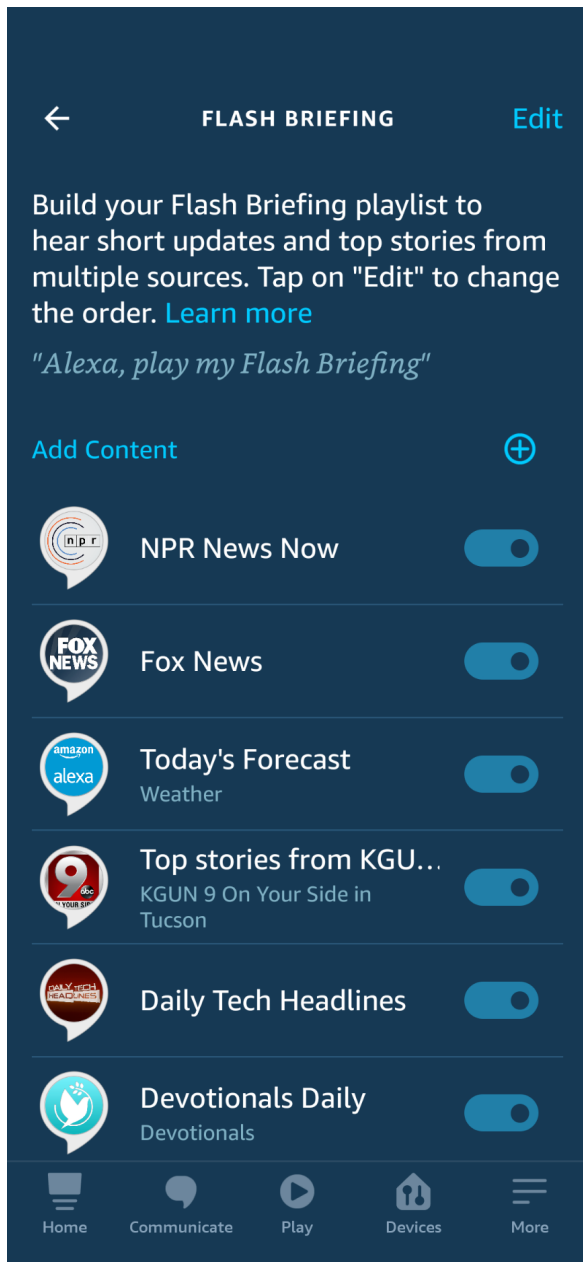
FLASH BRIEFING

Edit

Build your Flash Briefing playlist to hear short updates and top stories from multiple sources. Tap on "Edit" to change the order. Learn more

"Alexa, play my Flash Briefing"

Add Content

npr

NPR News Now

FOX NEWS

Fox News

amazon alexa

Today's Forecast
Weather

9 abc

Top stories from KGU…
KGUN 9 On Your Side in Tucson

DAILY TECH HEADLINES

Daily Tech Headlines

Devotionals Daily
Devotionals

Home
Communicate
Play
Devices
More